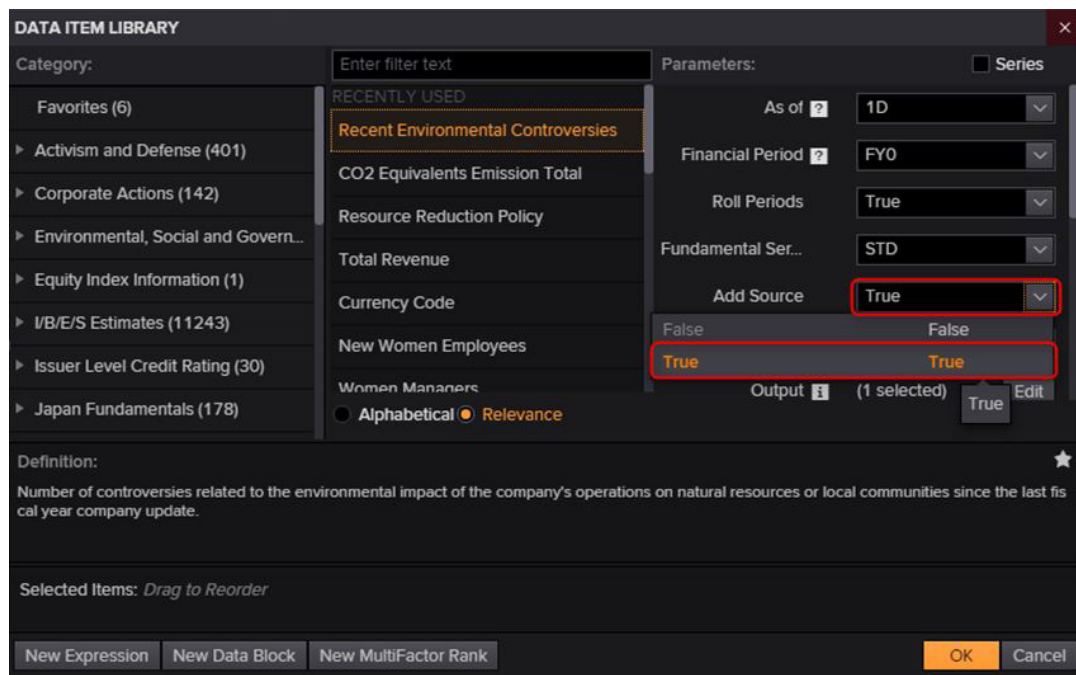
DATA ITEM LIBRARY ×

Category:

Favorites (6)
Activism and Defense (401)
Corporate Actions (142)
Environmental, Social and Govern...
Equity Index Information (1)
I/B/E/S Estimates (11243)
Issuer Level Credit Rating (30)
Japan Fundamentals (178)

Enter filter text

RECENTLY USED
Recent Environmental Controversies
CO2 Equivalents Emission Total
Resource Reduction Policy
Total Revenue
Currency Code
New Women Employees
Women Managers

Alphabetical Relevance

Parameters: Series

As of ? 1D
Financial Period ? FY0
Roll Periods True
Fundamental Ser... STD
Add Source True
False False
True True
Output i (1 selected) Edit
True

Definition:

Number of controversies related to the environmental impact of the company's operations on natural resources or local communities since the last fiscal year company update.

Selected Items: Drag to Reorder

New Expression New Data Block New MultiFactor Rank OK Cancel